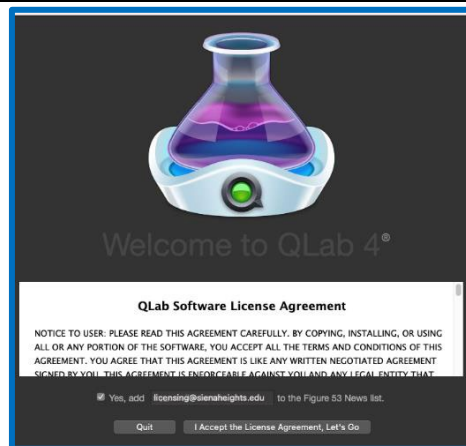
Welcome to QLab 4®

QLab Software License Agreement

NOTICE TO USER: PLEASE READ THIS AGREEMENT CAREFULLY. BY COPYING, INSTALLING, OR USING ALL OR ANY PORTION OF THE SOFTWARE, YOU ACCEPT ALL THE TERMS AND CONDITIONS OF THIS AGREEMENT. YOU AGREE THAT THIS AGREEMENT IS LIKE ANY WRITTEN NEGOTIATED AGREEMENT SIGNED BY YOU. THIS AGREEMENT IS ENFORCEABLE AGAINST YOU AND ANY LEGAL ENTITY THAT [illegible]

Yes, add licensing@sienaheights.edu to the Figure 53 News list.

Quit

I Accept the License Agreement, Let's Go